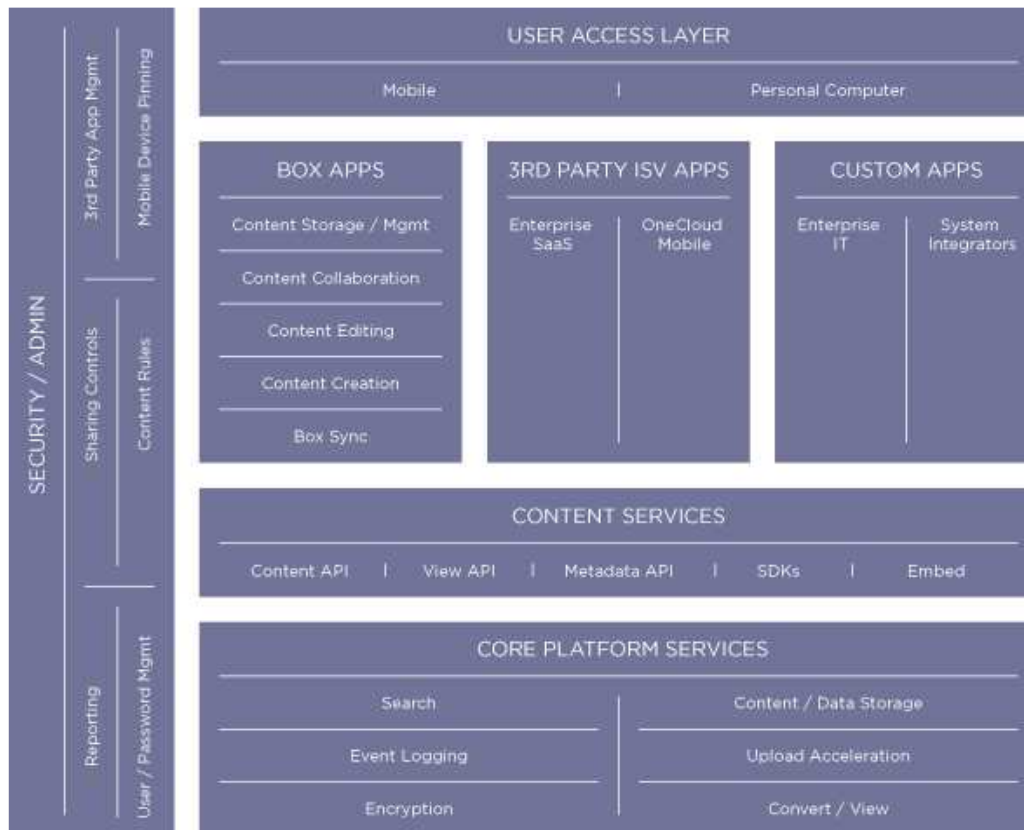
SECURITY / ADMIN

3rd Party App Mgmt

Mobile Device Pinning

Sharing Controls

Content Rules

Reporting

User / Password Mgmt

USER ACCESS LAYER

Mobile | Personal Computer

BOX APPS

Content Storage / Mgmt

Content Collaboration

Content Editing

Content Creation

Box Sync

3RD PARTY ISV APPS

Enterprise SaaS

OneCloud Mobile

CUSTOM APPS

Enterprise IT

System Integrators

CONTENT SERVICES

Content API | View API | Metadata API | SDKs | Embed

CORE PLATFORM SERVICES

Search

Event Logging

Encryption

Content / Data Storage

Upload Acceleration

Convert / View